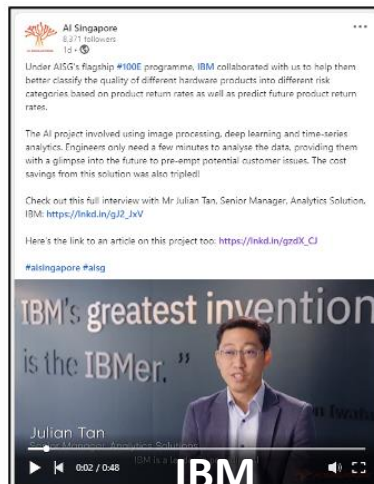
AI Singapore
8,371 followers
1d • 

...

Under AISG's flagship #100E programme, IBM collaborated with us to help them better classify the quality of different hardware products into different risk categories based on product return rates as well as predict future product return rates.

The AI project involved using image processing, deep learning and time-series analytics. Engineers only need a few minutes to analyse the data, providing them with a glimpse into the future to pre-empt potential customer issues. The cost savings from this solution was also tripled!

Check out this full interview with Mr Julian Tan, Senior Manager, Analytics Solution, IBM: https://lnkd.in/gJ2_JxV

Here's the link to an article on this project too: https://lnkd.in/gzdX_CJ

#aisingapore #aisg

IBM's greatest invention is the IBMer.

Julian Tan
Senior Manager, Analytics Solutions
IBM is a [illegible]

0:02 / 0:48

IBM